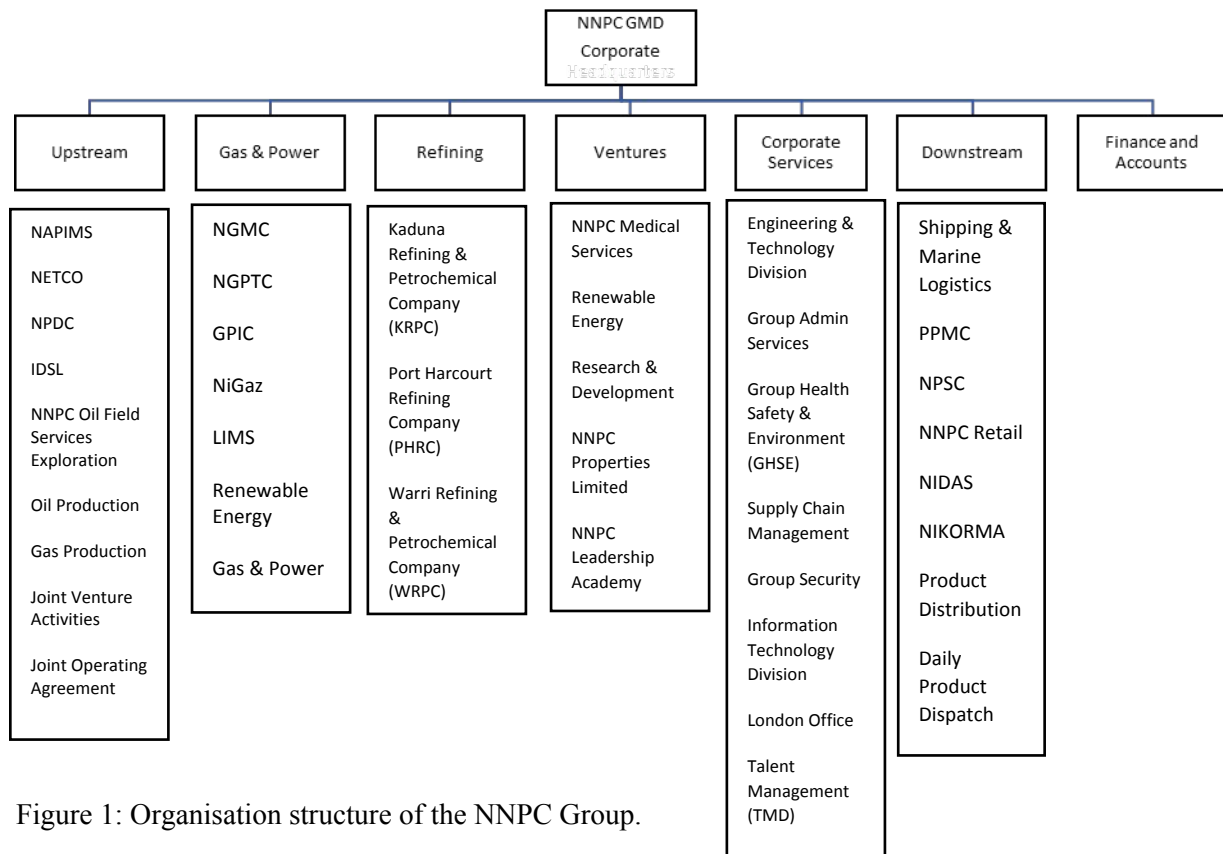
NNPC GMD
Corporate
Headquarters

Upstream

Gas & Power

Refining

Ventures

Corporate Services

Downstream

Finance and Accounts

NAPIMS

NETCO

NPDC

IDSL

NNPC Oil Field Services Exploration

Oil Production

Gas Production

Joint Venture Activities

Joint Operating Agreement

NGMC

NGPTC

GPIC

NiGaz

LIMS

Renewable Energy

Gas & Power

Kaduna Refining & Petrochemical Company (KRPC)

Port Harcourt Refining Company (PHRC)

Warri Refining & Petrochemical Company (WRPC)

NNPC Medical Services

Renewable Energy

Research & Development

NNPC Properties Limited

NNPC Leadership Academy

Engineering & Technology Division

Group Admin Services

Group Health Safety & Environment (GHSE)

Supply Chain Management

Group Security

Information Technology Division

London Office

Talent Management (TMD)

Shipping & Marine Logistics

PPMC

NPSC

NNPC Retail

NIDAS

NIKORMA

Product Distribution

Daily Product Dispatch

Figure 1: Organisation structure of the NNPC Group.